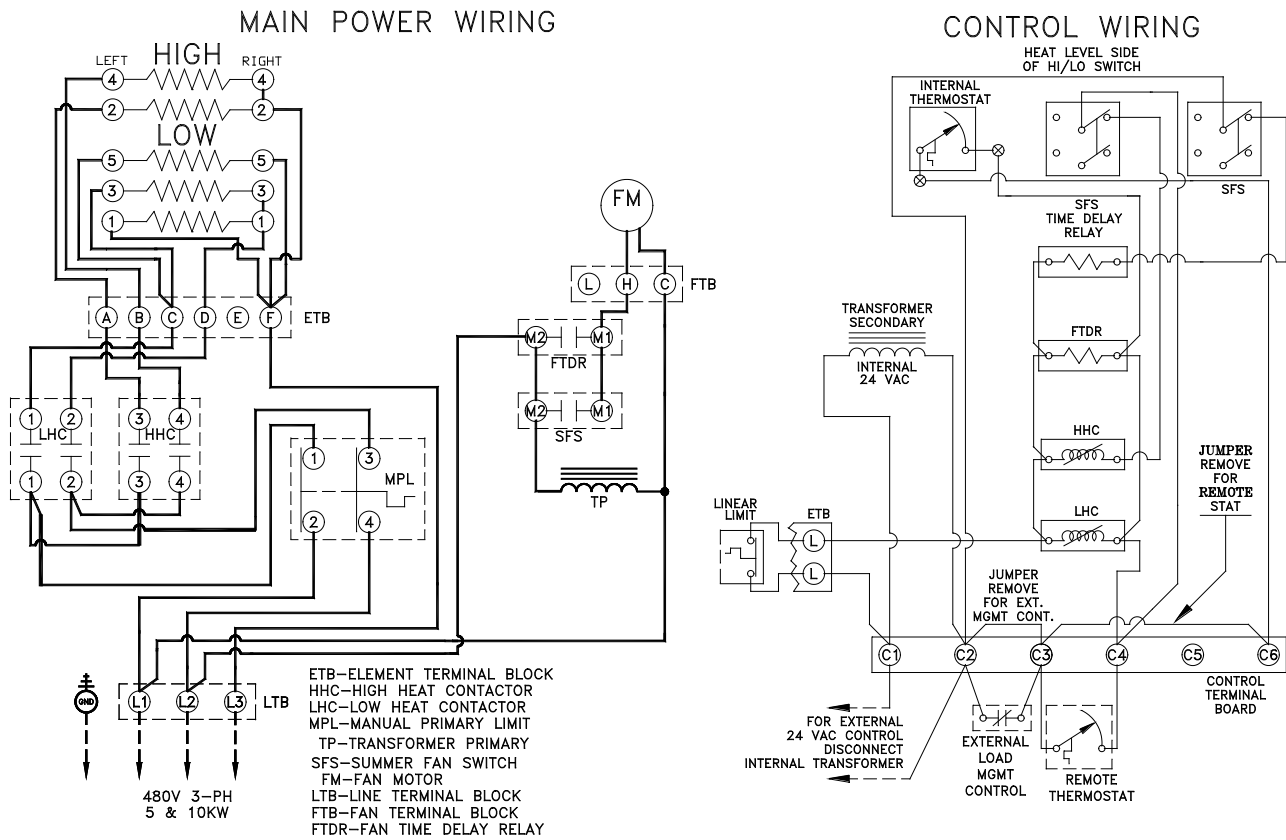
MAIN POWER WIRING

HIGH
LEFT
RIGHT
4
4
2
2
LOW
5
5
3
3
1
1

A B C D E F
ETB

1 2
LHC
1 2

3 4
HHC
3 4

1 3
MPL
2 4

FM
L H C
FTB

M2 M1
FTDR
M2 M1
SFS

TP

GND

L1 L2 L3
LTB

480V 3-PH
5 & 10KW

ETB-ELEMENT TERMINAL BLOCK
HHC-HIGH HEAT CONTACTOR
LHC-LOW HEAT CONTACTOR
MPL-MANUAL PRIMARY LIMIT
TP-TRANSFORMER PRIMARY
SFS-SUMMER FAN SWITCH
FM-FAN MOTOR
LTB-LINE TERMINAL BLOCK
FTB-FAN TERMINAL BLOCK
FTDR-FAN TIME DELAY RELAY

CONTROL WIRING

HEAT LEVEL SIDE
OF HI/LO SWITCH

INTERNAL
THERMOSTAT

SFS

SFS
TIME DELAY
RELAY

TRANSFORMER
SECONDARY
INTERNAL
24 VAC

FTDR

HHC

JUMPER
REMOVE
FOR
REMOTE
STAT

LINEAR
LIMIT
ETB
L
L

LHC

JUMPER
REMOVE
FOR EXT.
MGMT CONT.

C1 C2 C3 C4 C5 C6

CONTROL
TERMINAL
BOARD

FOR EXTERNAL
24 VAC CONTROL
DISCONNECT
INTERNAL TRANSFORMER

EXTERNAL
LOAD
MGMT
CONTROL

REMOTE
THERMOSTAT